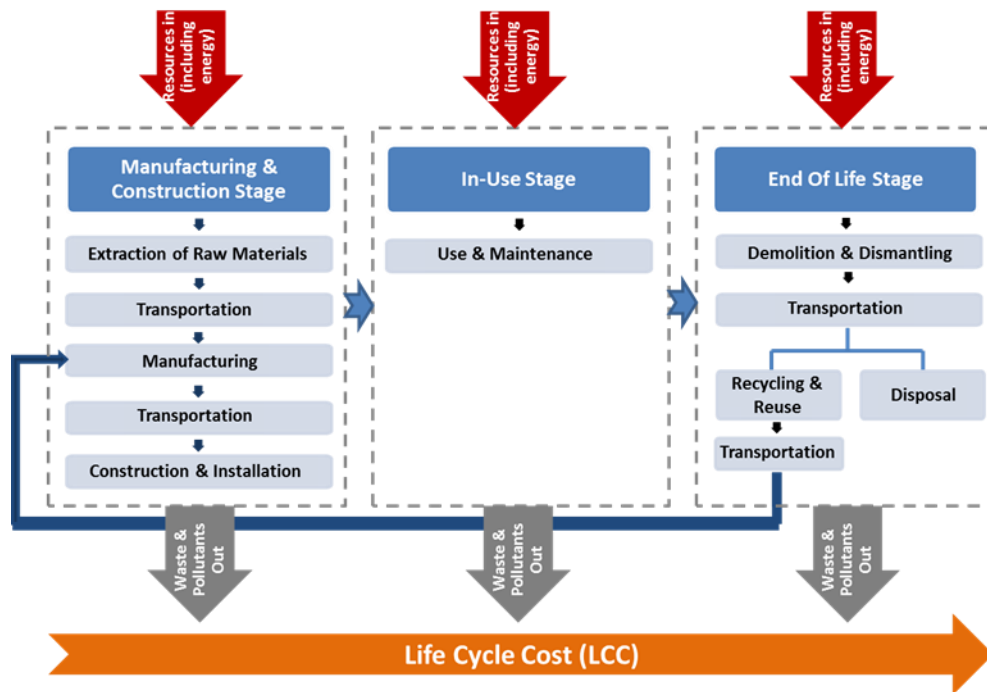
Resources in (including energy)

Manufacturing & Construction Stage

Extraction of Raw Materials

Transportation

Manufacturing

Transportation

Construction & Installation

Waste & Pollutants Out

Resources in (including energy)

In-Use Stage

Use & Maintenance

Waste & Pollutants Out

Resources in (including energy)

End Of Life Stage

Demolition & Dismantling

Transportation

Recycling & Reuse

Disposal

Transportation

Waste & Pollutants Out

Life Cycle Cost (LCC)